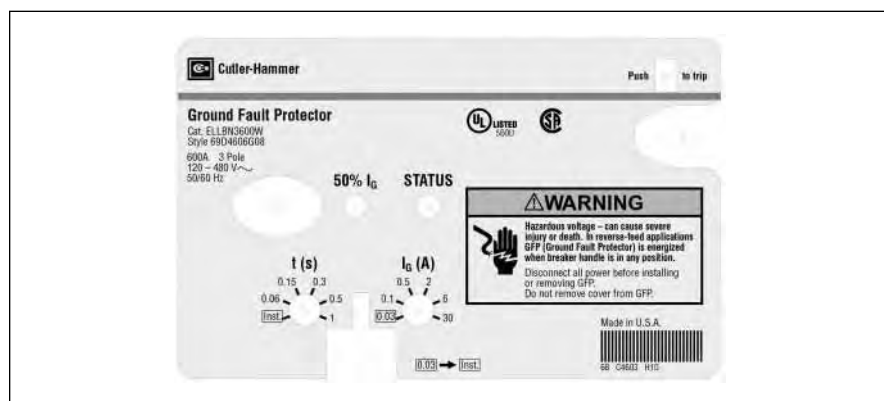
Cutler-Hammer

Push to trip

Ground Fault Protector
Cat. ELLBN3600W
Style 69D4606G08

UL LISTED
5800

600A 3 Pole
120 – 480 V~
50/60 Hz

50% $I_G$

STATUS

⚠WARNING

Hazardous voltage – can cause severe injury or death. In reverse-feed applications GFP (Ground Fault Protector) is energized when breaker handle is in any position.

Disconnect all power before installing or removing GFP.
Do not remove cover from GFP.

t (s)
0.15 0.3
0.06 0.5
Inst. 1

$I_G$ (A)
0.5 2
0.1 5
0.03 30

0.03 → Inst.

Made in U.S.A.

68 C4603 H10